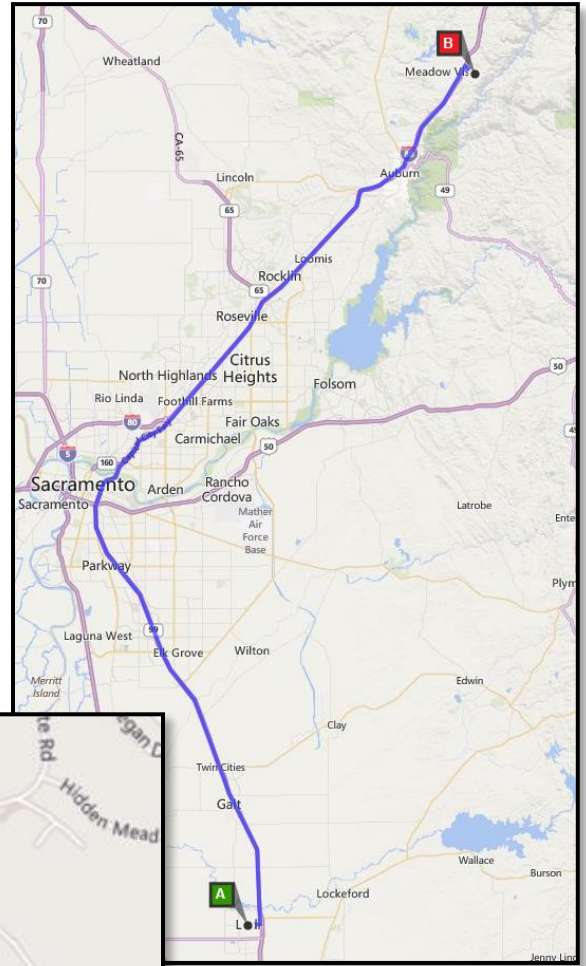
70
Wheatland
B
Meadow Vis
CA-65
80
Lincoln
Auburn
65
49
Loomis
70
Rocklin
65
Roseville
50
Citrus Heights
North Highlands
Folsom
Rio Linda
Foothill Farms
80
Fair Oaks
5
Carmichael
50
160
Sacramento
Arden
Rancho Cordova
Sacramento
Latrobe
Ente
Mather Air Force Base
Parkway
Plym
Laguna West
99
Elk Grove
Wilton
Merritt Island
Edwin
te Rd
egan D
Hidden Mead
Clay
Twin Cities
Galt
Wallace
Burson
A
Lockeford
Lodi
Jenny Lind